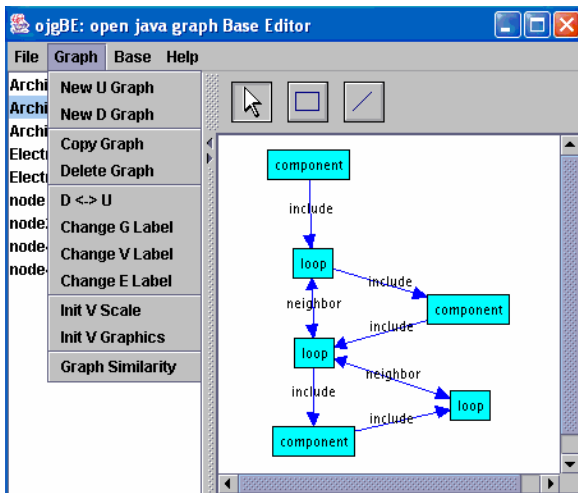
ojgBE: open java graph Base Editor

File Graph Base Help

Archi
Archi
Archi
Electr
Electr
node
node
node
node

New U Graph
New D Graph
Copy Graph
Delete Graph
D <-> U
Change G Label
Change V Label
Change E Label
Init V Scale
Init V Graphics
Graph Similarity

component
include
loop
include
component
neighbor
include
loop
neighbor
include
include
loop
component